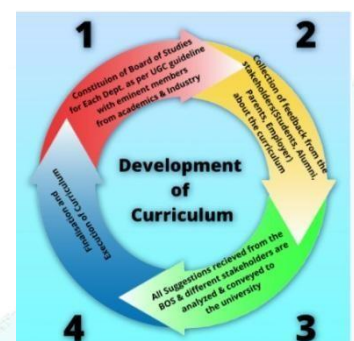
1

2

Constiuion of Board of Studies for Each Dept. as per UGC guideline with eminent members from academics & industry

Collection of feedback from the stakeholders(Students, Alumni, Parents, employer) about the curriculum

Development of Curriculum

All Suggestions recieved from the BOS & different stakeholders are analyzed & conveyed to the university

Finalization and Execution of Curriculum

4

3